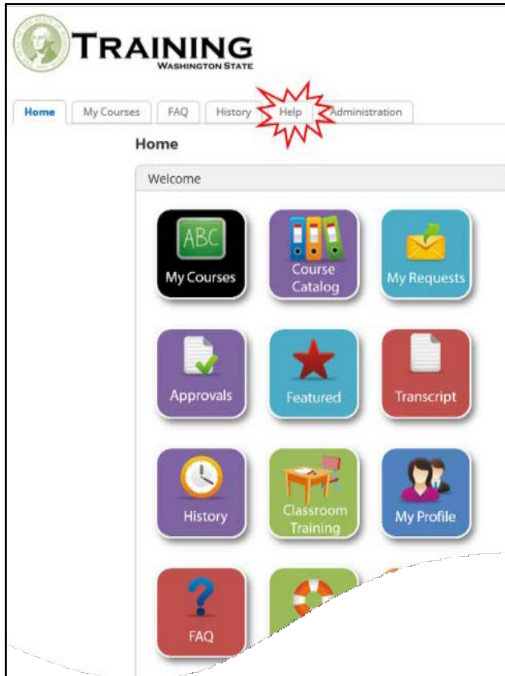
TRAINING
WASHINGTON STATE

Home
My Courses
FAQ
History
Help
Administration

Home

Welcome

ABC
My Courses

Course Catalog

My Requests

Approvals

Featured

Transcript

History

Classroom Training

My Profile

FAQ